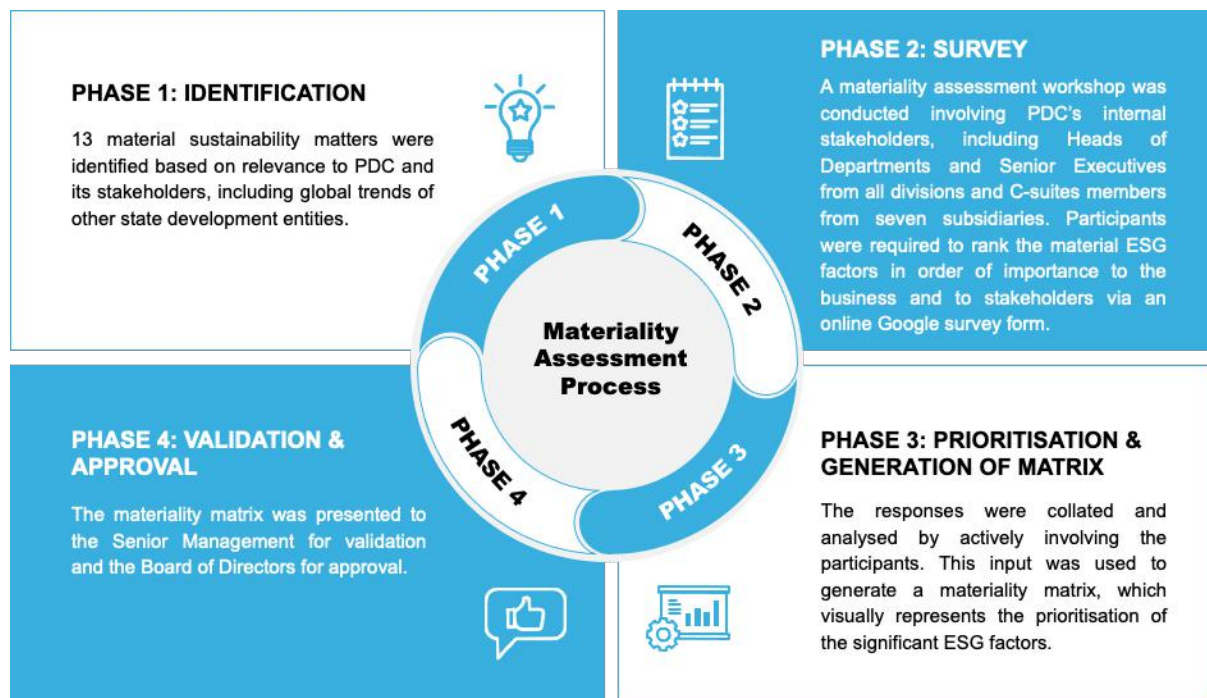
PHASE 1: IDENTIFICATION

13 material sustainability matters were identified based on relevance to PDC and its stakeholders, including global trends of other state development entities.

PHASE 2: SURVEY

A materiality assessment workshop was conducted involving PDC's internal stakeholders, including Heads of Departments and Senior Executives from all divisions and C-suites members from seven subsidiaries. Participants were required to rank the material ESG factors in order of importance to the business and to stakeholders via an online Google survey form.

PHASE 1
PHASE 2
Materiality Assessment Process
PHASE 3
PHASE 4

PHASE 4: VALIDATION & APPROVAL

The materiality matrix was presented to the Senior Management for validation and the Board of Directors for approval.

PHASE 3: PRIORITISATION & GENERATION OF MATRIX

The responses were collated and analysed by actively involving the participants. This input was used to generate a materiality matrix, which visually represents the prioritisation of the significant ESG factors.